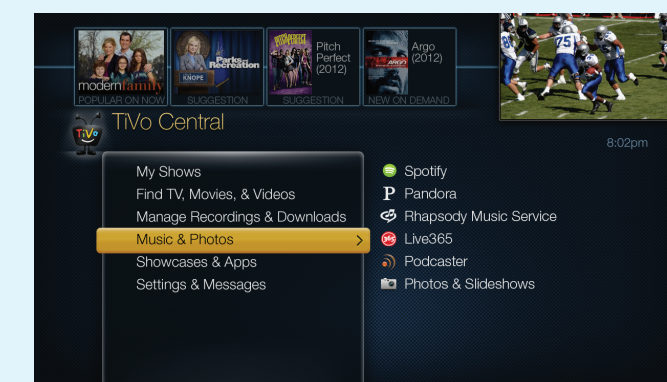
modernfamily
POPULAR ON NOW

KNOPE
Parks and Recreation
SUGGESTION

PITCH PERFECT
Pitch Perfect (2012)
SUGGESTION

ARGO
Argo (2012)
NEW ON DEMAND

75

TiVo
TiVo Central

8:02pm

My Shows
Find TV, Movies, & Videos
Manage Recordings & Downloads
Music & Photos >
Showcases & Apps
Settings & Messages

Spotify
P Pandora
Rhapsody Music Service
365 Live365
Podcaster
Photos & Slideshows